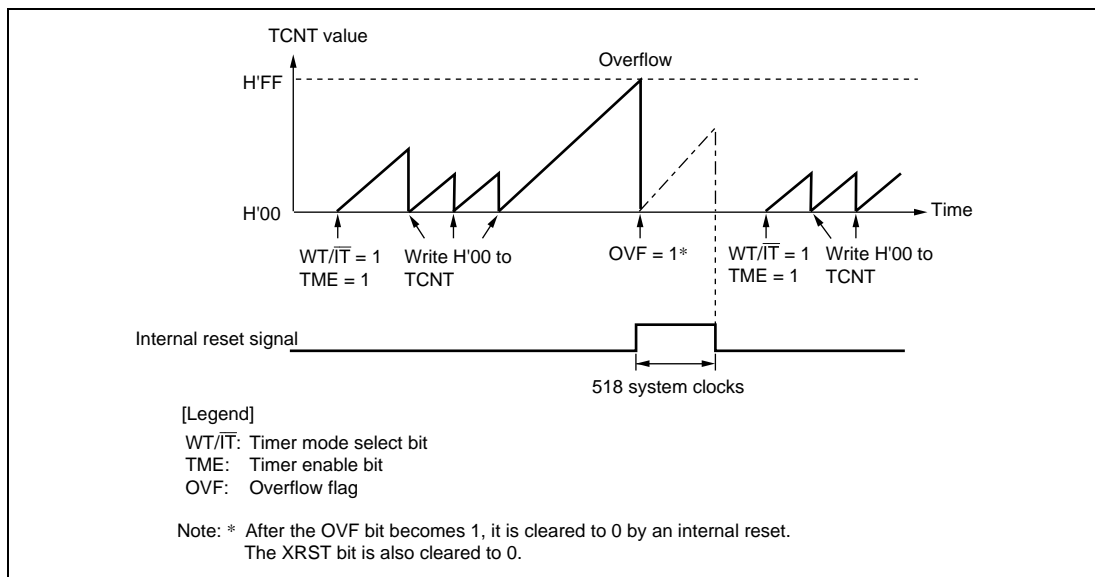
TCNT value

Overflow

H'FF

H'00

Time

WT/$\overline{IT}$ = 1
TME = 1

Write H'00 to TCNT

OVF = 1*

WT/$\overline{IT}$ = 1
TME = 1

Write H'00 to TCNT

Internal reset signal

518 system clocks

[Legend]

WT/$\overline{IT}$: Timer mode select bit
TME: Timer enable bit
OVF: Overflow flag

Note: * After the OVF bit becomes 1, it is cleared to 0 by an internal reset. The XRST bit is also cleared to 0.